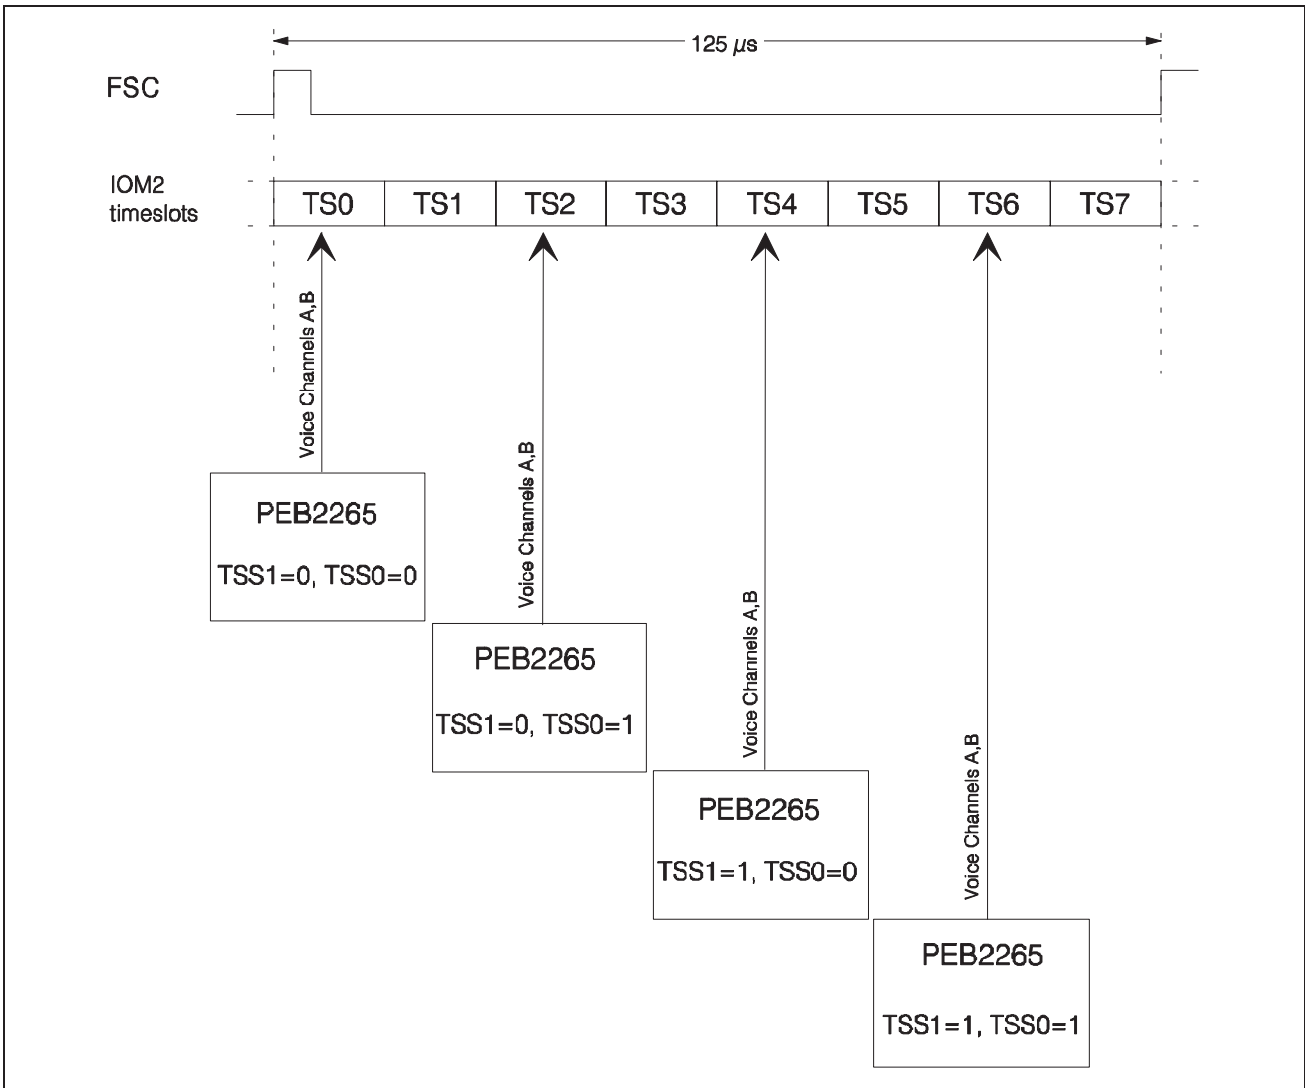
125 $\mu$s

FSC

IOM2 timeslots

| TS0 | TS1 | TS2 | TS3 | TS4 | TS5 | TS6 | TS7 |
|---|---|---|---|---|---|---|---|

Voice Channels A,B

PEB2265

TSS1=0, TSS0=0

Voice Channels A,B

PEB2265

TSS1=0, TSS0=1

Voice Channels A,B

PEB2265

TSS1=1, TSS0=0

Voice Channels A,B

PEB2265

TSS1=1, TSS0=1